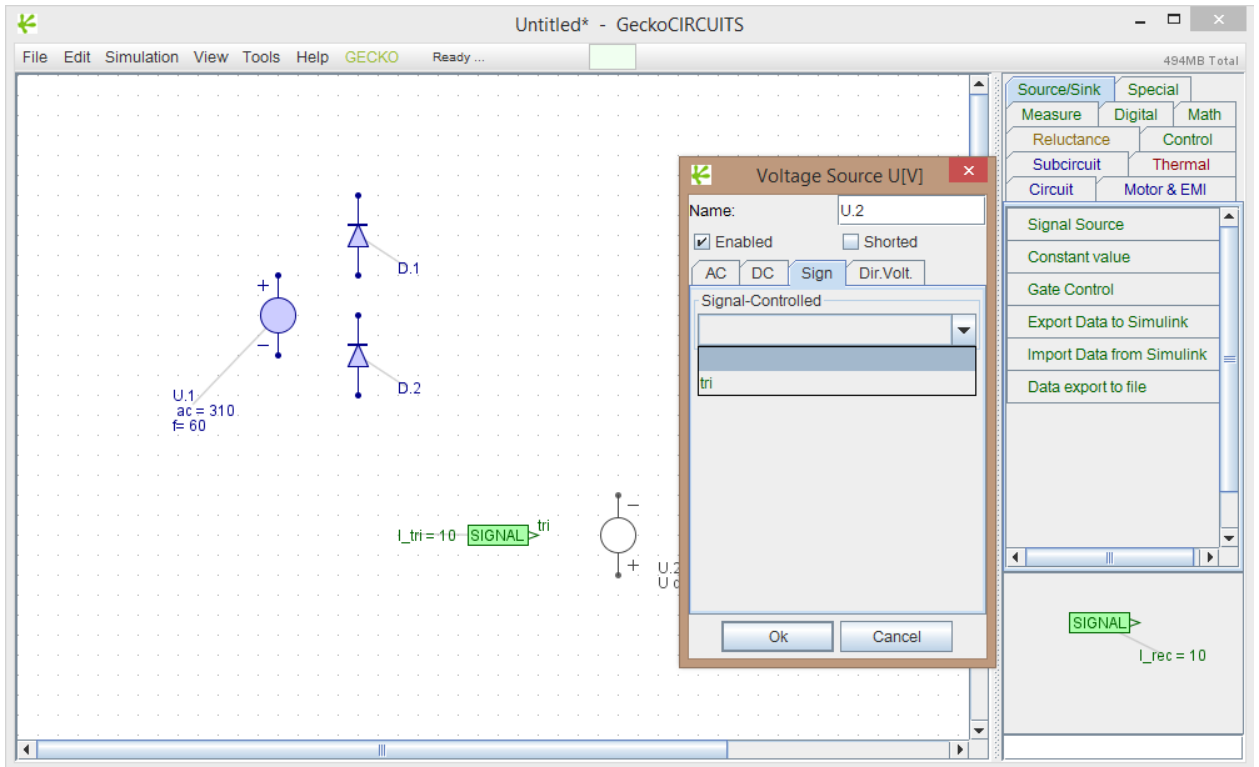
Untitled* - GeckoCIRCUITS

File Edit Simulation View Tools Help GECKO Ready ...

494MB Total

D.1

D.2

+

−

U.1
ac = 310
f= 60

I_tri = 10 SIGNAL tri

−

+

U.2
U 0

Voltage Source U[V]

Name: U.2

Enabled

Shorted

AC DC Sign Dir.Volt.

Signal-Controlled

tri

Ok Cancel

Source/Sink Special
Measure Digital Math
Reluctance Control
Subcircuit Thermal
Circuit Motor & EMI

Signal Source
Constant value
Gate Control
Export Data to Simulink
Import Data from Simulink
Data export to file

SIGNAL

I_rec = 10